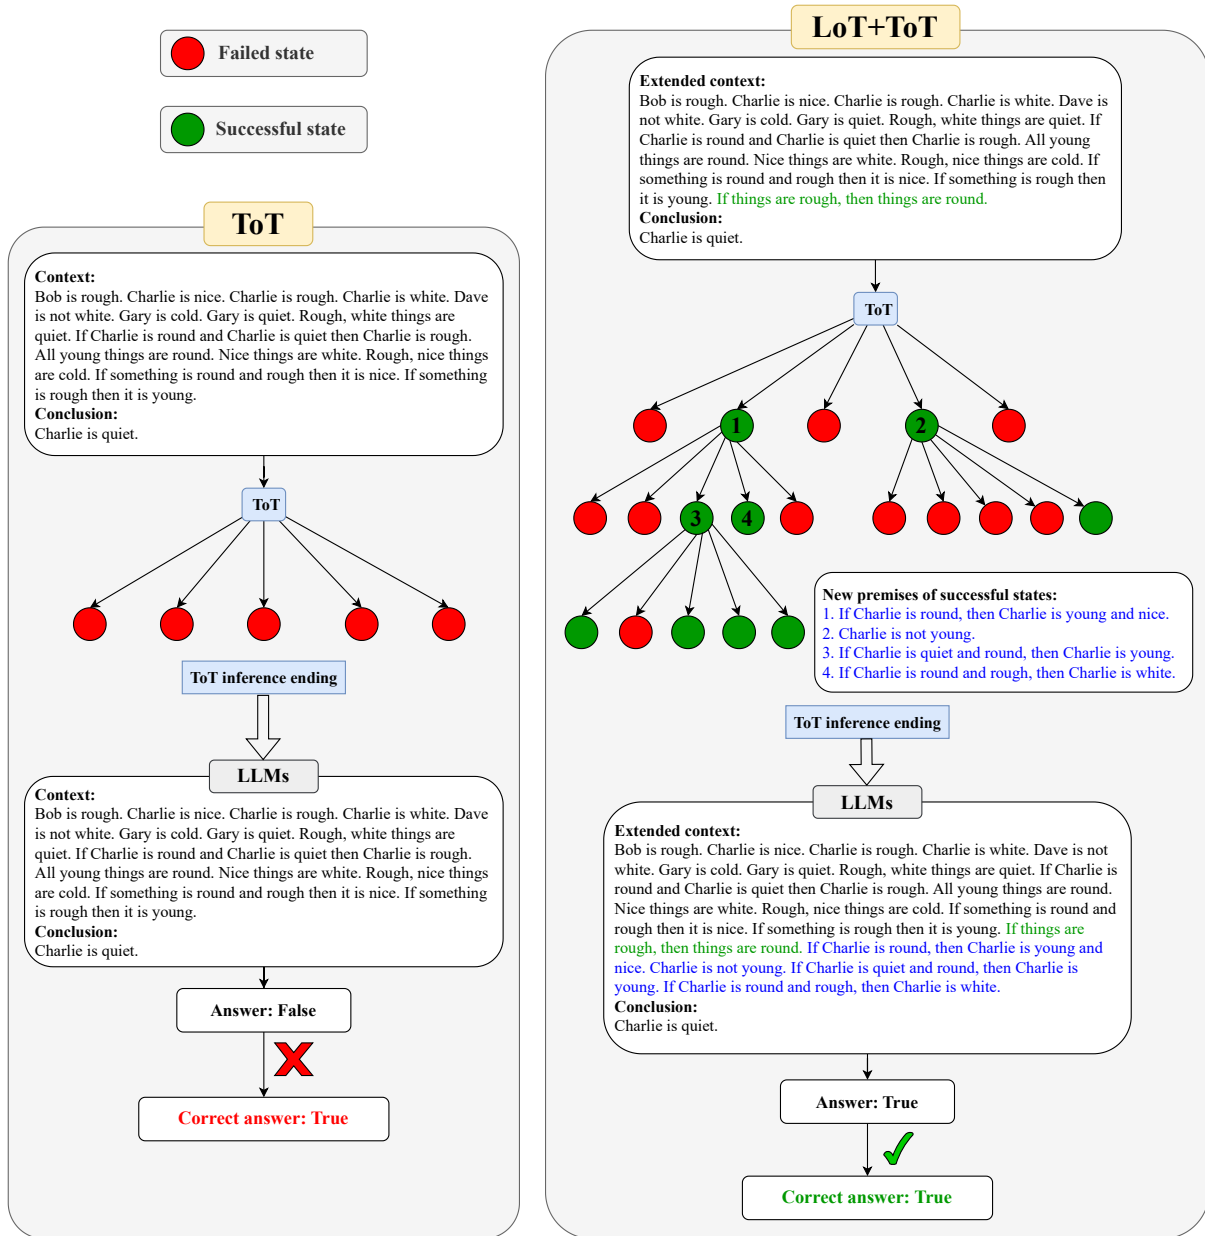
Failed state

Successful state

ToT

Context:
Bob is rough. Charlie is nice. Charlie is rough. Charlie is white. Dave is not white. Gary is cold. Gary is quiet. Rough, white things are quiet. If Charlie is round and Charlie is quiet then Charlie is rough. All young things are round. Nice things are white. Rough, nice things are cold. If something is round and rough then it is nice. If something is rough then it is young.
Conclusion:
Charlie is quiet.

ToT

ToT inference ending

LLMs

Context:
Bob is rough. Charlie is nice. Charlie is rough. Charlie is white. Dave is not white. Gary is cold. Gary is quiet. Rough, white things are quiet. If Charlie is round and Charlie is quiet then Charlie is rough. All young things are round. Nice things are white. Rough, nice things are cold. If something is round and rough then it is nice. If something is rough then it is young.
Conclusion:
Charlie is quiet.

Answer: False

Correct answer: True

LoT+ToT

Extended context:
Bob is rough. Charlie is nice. Charlie is rough. Charlie is white. Dave is not white. Gary is cold. Gary is quiet. Rough, white things are quiet. If Charlie is round and Charlie is quiet then Charlie is rough. All young things are round. Nice things are white. Rough, nice things are cold. If something is round and rough then it is nice. If something is rough then it is young. If things are rough, then things are round.
Conclusion:
Charlie is quiet.

ToT

1 2 3 4

New premises of successful states:
1. If Charlie is round, then Charlie is young and nice.
2. Charlie is not young.
3. If Charlie is quiet and round, then Charlie is young.
4. If Charlie is round and rough, then Charlie is white.

ToT inference ending

LLMs

Extended context:
Bob is rough. Charlie is nice. Charlie is rough. Charlie is white. Dave is not white. Gary is cold. Gary is quiet. Rough, white things are quiet. If Charlie is round and Charlie is quiet then Charlie is rough. All young things are round. Nice things are white. Rough, nice things are cold. If something is round and rough then it is nice. If something is rough then it is young. If things are rough, then things are round. If Charlie is round, then Charlie is young and nice. Charlie is not young. If Charlie is quiet and round, then Charlie is young. If Charlie is round and rough, then Charlie is white.
Conclusion:
Charlie is quiet.

Answer: True

Correct answer: True